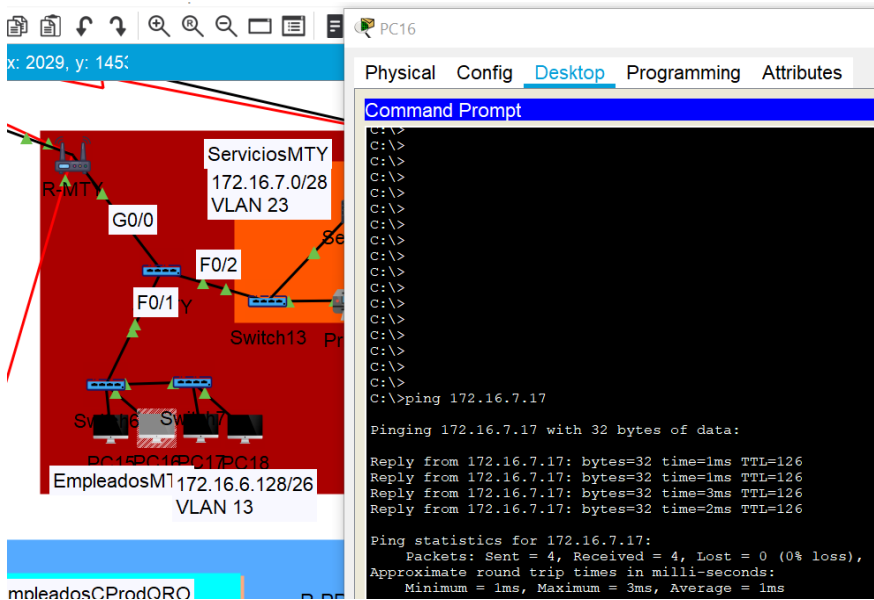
x: 2029, y: 145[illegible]

R-MTY
G0/0
F0/2
F0/1
Y
ServiciosMTY
172.16.7.0/28
VLAN 23
Se
Switch13
Pr
Swit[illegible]6
Swit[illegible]7
PC15 PC16 PC17 PC18
EmpleadosM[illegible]
172.16.6.128/26
VLAN 13
mpleadosCProdQRO

PC16

Physical Config Desktop Programming Attributes

Command Prompt

C:\>
C:\>
C:\>
C:\>
C:\>
C:\>
C:\>
C:\>
C:\>
C:\>
C:\>
C:\>
C:\>
C:\>
C:\>
C:\>
C:\>
C:\>ping 172.16.7.17

Pinging 172.16.7.17 with 32 bytes of data:

Reply from 172.16.7.17: bytes=32 time=1ms TTL=126
Reply from 172.16.7.17: bytes=32 time=1ms TTL=126
Reply from 172.16.7.17: bytes=32 time=3ms TTL=126
Reply from 172.16.7.17: bytes=32 time=2ms TTL=126

Ping statistics for 172.16.7.17:
Packets: Sent = 4, Received = 4, Lost = 0 (0% loss),
Approximate round trip times in milli-seconds:
Minimum = 1ms, Maximum = 3ms, Average = 1ms